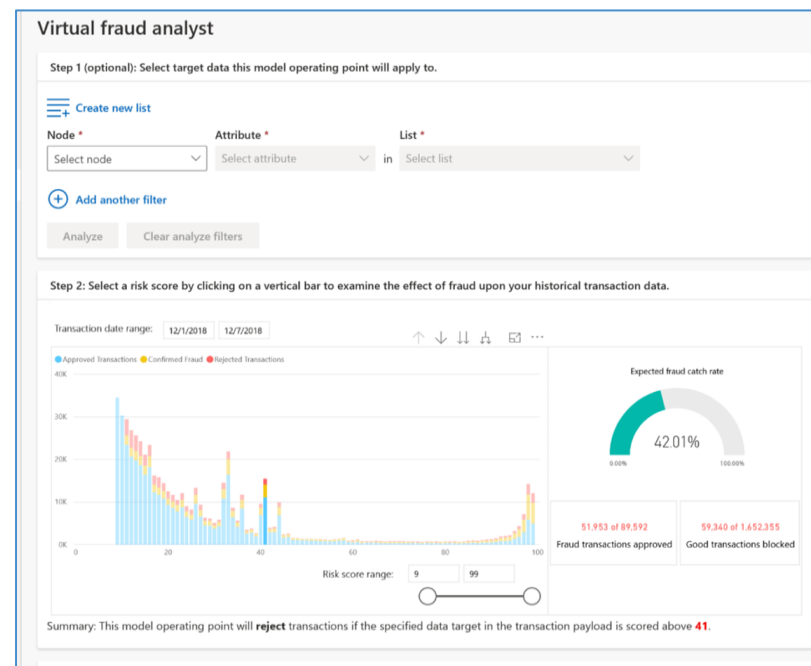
Virtual fraud analyst

Step 1 (optional): Select target data this model operating point will apply to.

Create new list

Node *

Attribute *

List *

Select node

Select attribute

in

Select list

Add another filter

Analyze

Clear analyze filters

Step 2: Select a risk score by clicking on a vertical bar to examine the effect of fraud upon your historical transaction data.

Transaction date range:

12/1/2018

12/7/2018

Approved Transactions

Confirmed Fraud

Rejected Transactions

40K

30K

20K

10K

0K

0

20

40

60

80

100

Expected fraud catch rate

42.01%

0.00%

100.00%

51,953 of 89,592

Fraud transactions approved

59,340 of 1,652,355

Good transactions blocked

Risk score range:

9

99

Summary: This model operating point will **reject** transactions if the specified data target in the transaction payload is scored above **41**.